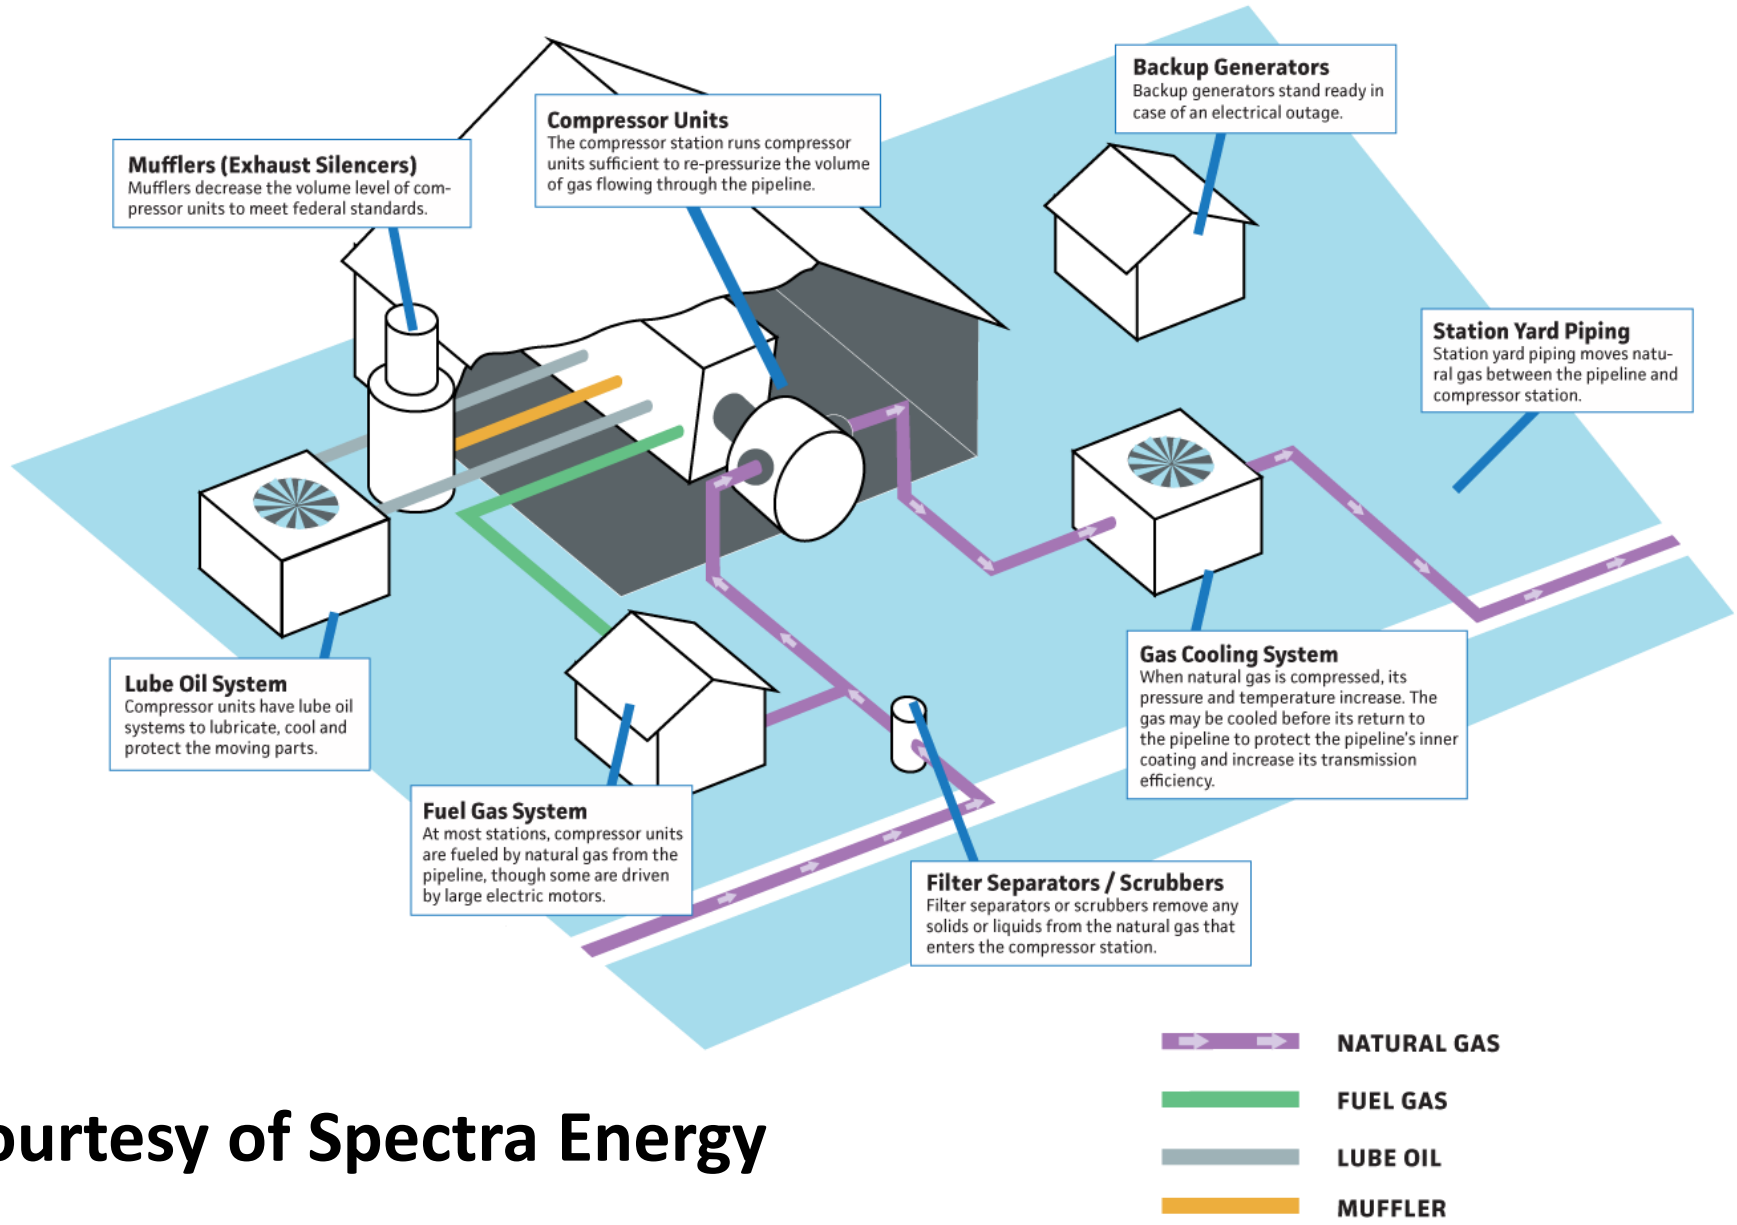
Mufflers (Exhaust Silencers)
Mufflers decrease the volume level of compressor units to meet federal standards.

Compressor Units
The compressor station runs compressor units sufficient to re-pressurize the volume of gas flowing through the pipeline.

Backup Generators
Backup generators stand ready in case of an electrical outage.

Station Yard Piping
Station yard piping moves natural gas between the pipeline and compressor station.

Lube Oil System
Compressor units have lube oil systems to lubricate, cool and protect the moving parts.

Gas Cooling System
When natural gas is compressed, its pressure and temperature increase. The gas may be cooled before its return to the pipeline to protect the pipeline's inner coating and increase its transmission efficiency.

Fuel Gas System
At most stations, compressor units are fueled by natural gas from the pipeline, though some are driven by large electric motors.

Filter Separators / Scrubbers
Filter separators or scrubbers remove any solids or liquids from the natural gas that enters the compressor station.

NATURAL GAS

FUEL GAS

LUBE OIL

MUFFLER

urtesy of Spectra Energy